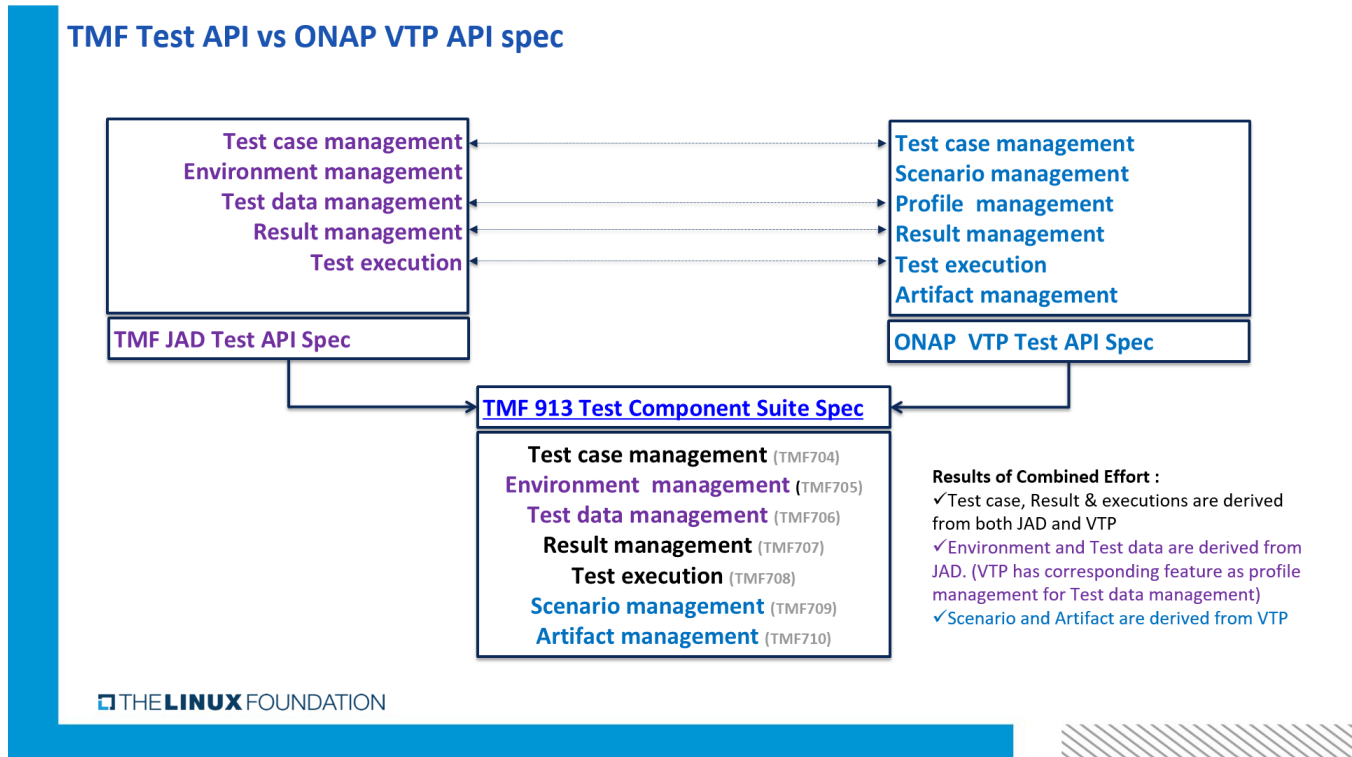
TMF Test API vs ONAP VTP API spec

Test case management
Environment management
Test data management
Result management
Test execution

TMF JAD Test API Spec

Test case management
Scenario management
Profile management
Result management
Test execution
Artifact management

ONAP VTP Test API Spec

TMF 913 Test Component Suite Spec

Test case management (TMF704)
Environment management (TMF705)
Test data management (TMF706)
Result management (TMF707)
Test execution (TMF708)
Scenario management (TMF709)
Artifact management (TMF710)

Results of Combined Effort :
✓Test case, Result & executions are derived from both JAD and VTP
✓Environment and Test data are derived from JAD. (VTP has corresponding feature as profile management for Test data management)
✓Scenario and Artifact are derived from VTP

THE LINUX FOUNDATION